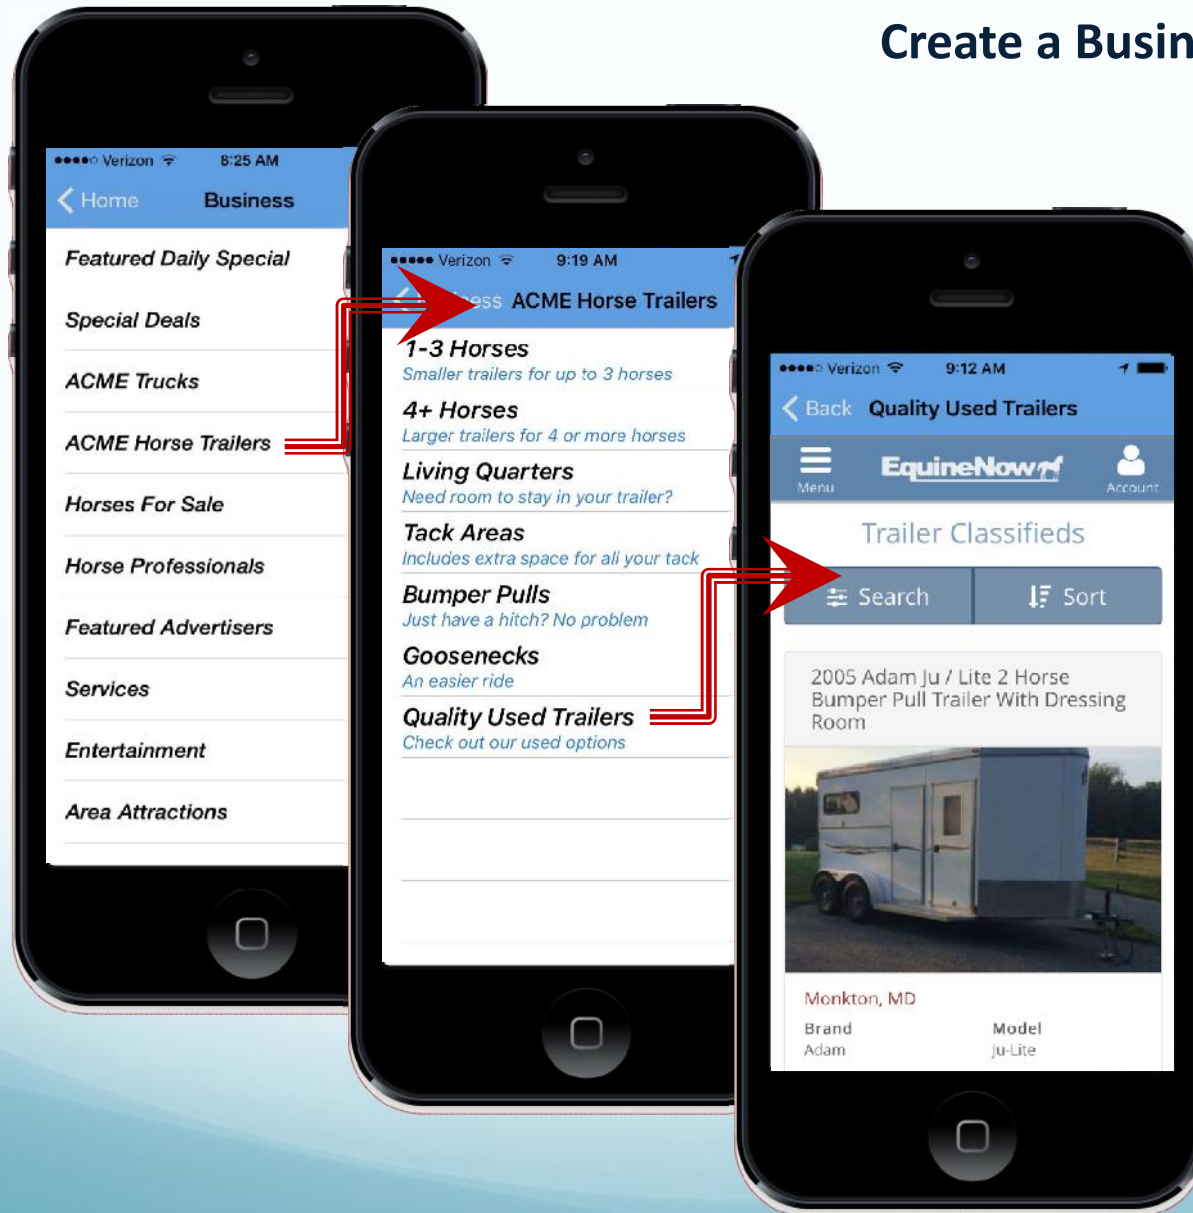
Create a Busin

●●●●○ Verizon 8:25 AM

Home Business

Featured Daily Special

Special Deals

ACME Trucks

ACME Horse Trailers

Horses For Sale

Horse Professionals

Featured Advertisers

Services

Entertainment

Area Attractions

●●●●● Verizon 9:19 AM

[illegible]ess ACME Horse Trailers

1-3 Horses
Smaller trailers for up to 3 horses

4+ Horses
Larger trailers for 4 or more horses

Living Quarters
Need room to stay in your trailer?

Tack Areas
Includes extra space for all your tack

Bumper Pulls
Just have a hitch? No problem

Goosenecks
An easier ride

Quality Used Trailers
Check out our used options

●●●●○ Verizon 9:12 AM

Back Quality Used Trailers

Menu EquineNow Account

Trailer Classifieds

Search Sort

2005 Adam Ju / Lite 2 Horse Bumper Pull Trailer With Dressing Room

Monkton, MD

Brand
Adam

Model
Ju-Lite